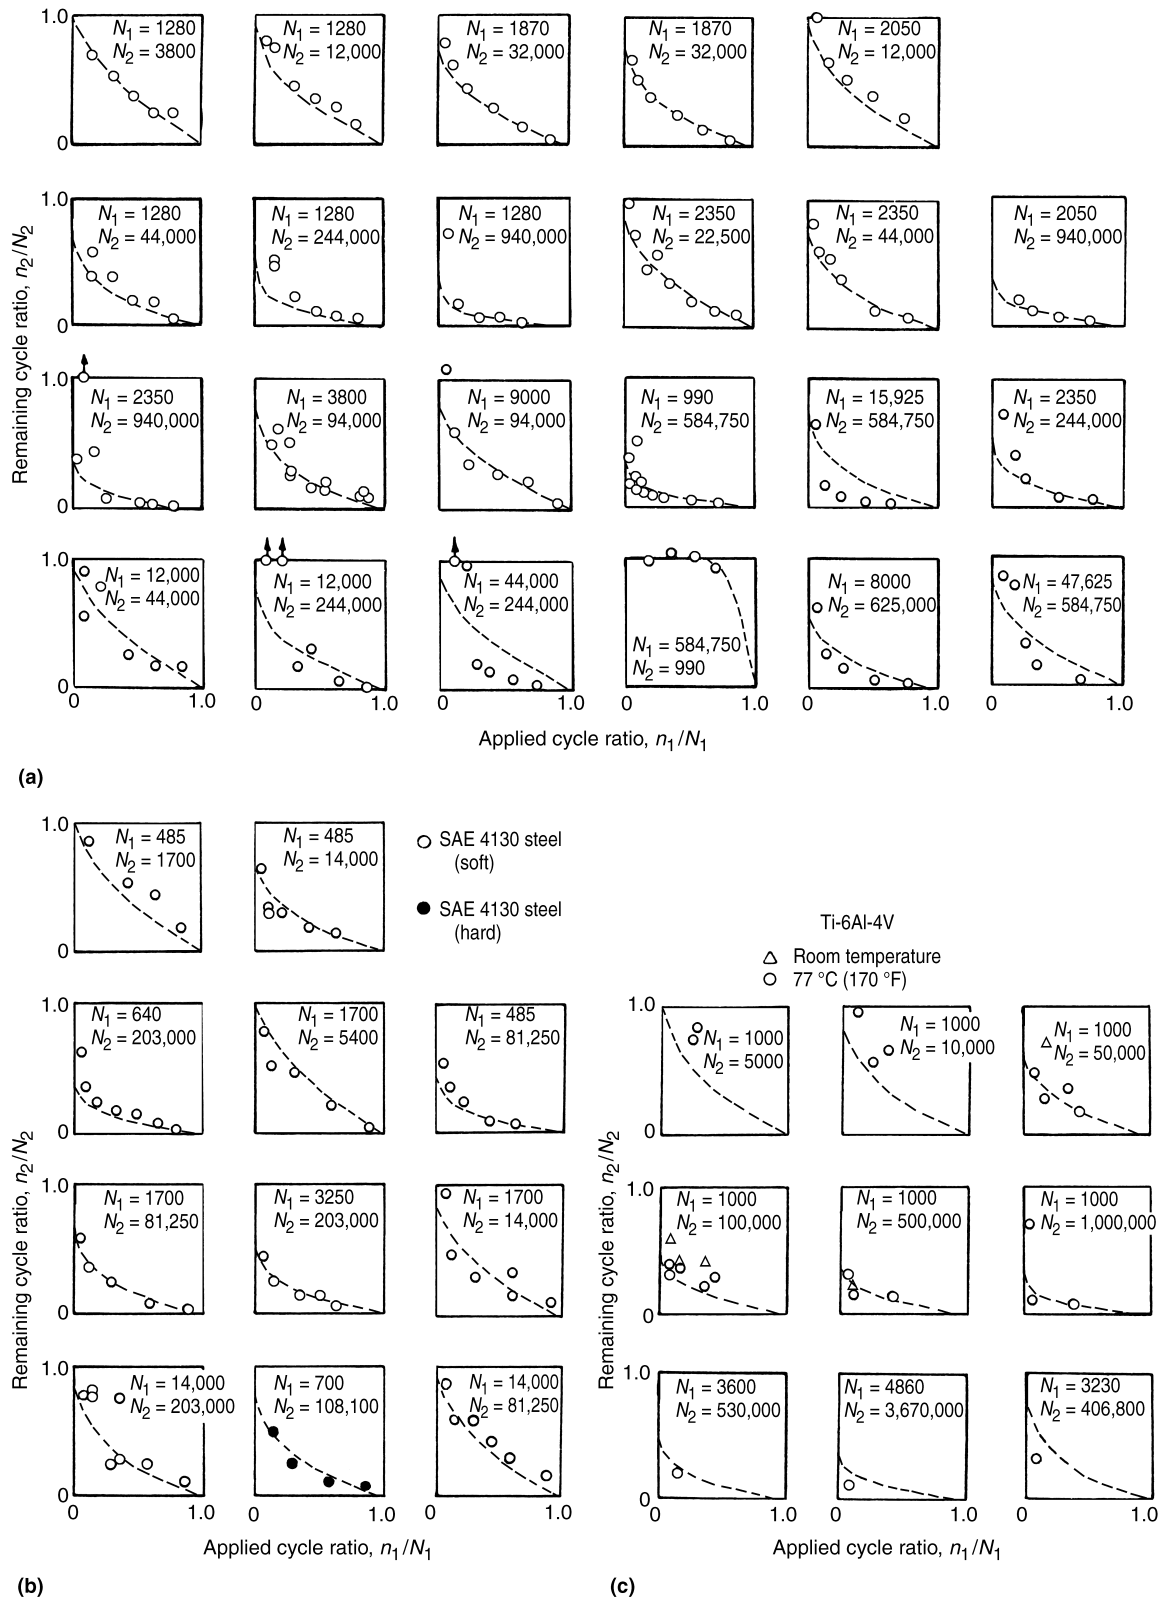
1.0
0
$N_1$ = 1280
$N_2$ = 3800

$N_1$ = 1280
$N_2$ = 12,000

$N_1$ = 1870
$N_2$ = 32,000

$N_1$ = 1870
$N_2$ = 32,000

$N_1$ = 2050
$N_2$ = 12,000

1.0
0
$N_1$ = 1280
$N_2$ = 44,000

$N_1$ = 1280
$N_2$ = 244,000

$N_1$ = 1280
$N_2$ = 940,000

$N_1$ = 2350
$N_2$ = 22,500

$N_1$ = 2350
$N_2$ = 44,000

$N_1$ = 2050
$N_2$ = 940,000

Remaining cycle ratio, $n_2/N_2$

1.0
0
$N_1$ = 2350
$N_2$ = 940,000

$N_1$ = 3800
$N_2$ = 94,000

$N_1$ = 9000
$N_2$ = 94,000

$N_1$ = 990
$N_2$ = 584,750

$N_1$ = 15,925
$N_2$ = 584,750

$N_1$ = 2350
$N_2$ = 244,000

1.0
0
$N_1$ = 12,000
$N_2$ = 44,000

$N_1$ = 12,000
$N_2$ = 244,000

$N_1$ = 44,000
$N_2$ = 244,000

$N_1$ = 584,750
$N_2$ = 990

$N_1$ = 8000
$N_2$ = 625,000

$N_1$ = 47,625
$N_2$ = 584,750

0 1.0 0 1.0 0 1.0 0 1.0 0 1.0 0 1.0

Applied cycle ratio, $n_1/N_1$

(a)

1.0
0
$N_1$ = 485
$N_2$ = 1700

$N_1$ = 485
$N_2$ = 14,000

SAE 4130 steel (soft)

SAE 4130 steel (hard)

Ti-6Al-4V
Room temperature
77 °C (170 °F)

1.0
0
$N_1$ = 640
$N_2$ = 203,000

$N_1$ = 1700
$N_2$ = 5400

$N_1$ = 485
$N_2$ = 81,250

Remaining cycle ratio, $n_2/N_2$

1.0
0
$N_1$ = 1700
$N_2$ = 81,250

$N_1$ = 3250
$N_2$ = 203,000

$N_1$ = 1700
$N_2$ = 14,000

1.0
0
$N_1$ = 14,000
$N_2$ = 203,000

$N_1$ = 700
$N_2$ = 108,100

$N_1$ = 14,000
$N_2$ = 81,250

0 1.0 0 1.0 0 1.0

Applied cycle ratio, $n_1/N_1$

(b)

1.0
0
$N_1$ = 1000
$N_2$ = 5000

$N_1$ = 1000
$N_2$ = 10,000

$N_1$ = 1000
$N_2$ = 50,000

Remaining cycle ratio, $n_2/N_2$

1.0
0
$N_1$ = 1000
$N_2$ = 100,000

$N_1$ = 1000
$N_2$ = 500,000

$N_1$ = 1000
$N_2$ = 1,000,000

1.0
0
$N_1$ = 3600
$N_2$ = 530,000

$N_1$ = 4860
$N_2$ = 3,670,000

$N_1$ = 3230
$N_2$ = 406,800

0 1.0 0 1.0 0 1.0

Applied cycle ratio, $n_1/N_1$

(c)